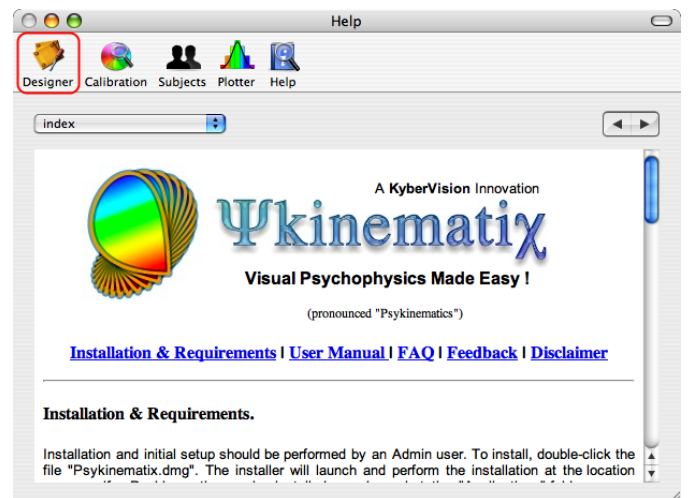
Help

Designer Calibration Subjects Plotter Help

index

A KyberVision Innovation

Ψkinematiχ

Visual Psychophysics Made Easy !

(pronounced "Psykinematics")

Installation & Requirements | User Manual | FAQ | Feedback | Disclaimer

Installation & Requirements.

Installation and initial setup should be performed by an Admin user. To install, double-click the file "Psykinematix.dmg". The installer will launch and perform the installation at the location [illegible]